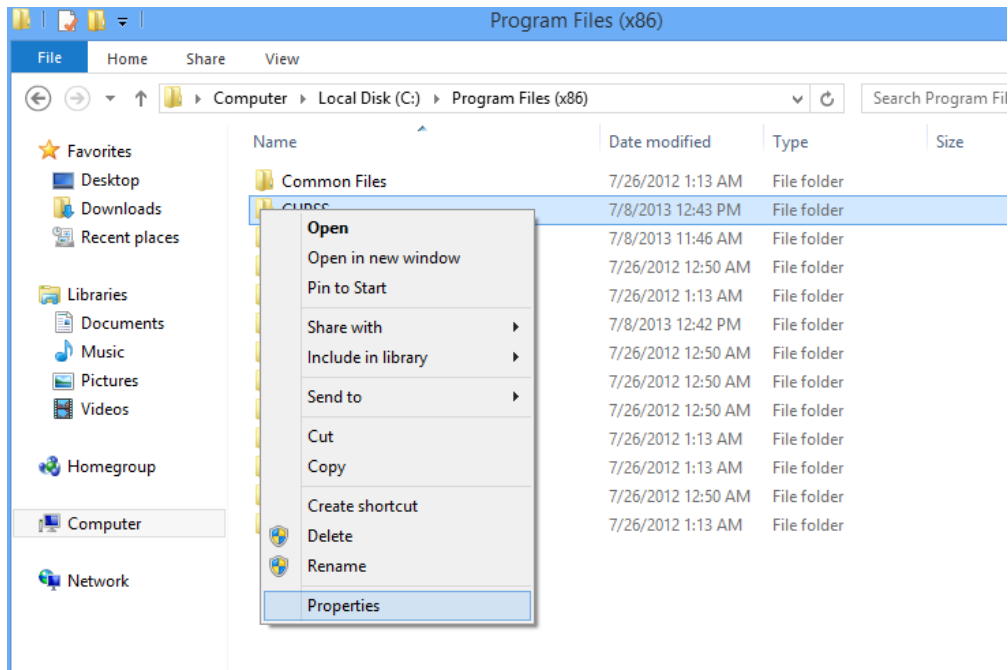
Program Files (x86)

File
Home
Share
View

Computer ▸ Local Disk (C:) ▸ Program Files (x86)

Search Program Fil

Favorites
Desktop
Downloads
Recent places

Libraries
Documents
Music
Pictures
Videos

Homegroup

Computer

Network

| Name | Date modified | Type | Size |
|---|---|---|---|
| Common Files | 7/26/2012 1:13 AM | File folder | |
| CUPSS | 7/8/2013 12:43 PM | File folder | |
| | 7/8/2013 11:46 AM | File folder | |
| | 7/26/2012 12:50 AM | File folder | |
| | 7/26/2012 1:13 AM | File folder | |
| | 7/8/2013 12:42 PM | File folder | |
| | 7/26/2012 12:50 AM | File folder | |
| | 7/26/2012 12:50 AM | File folder | |
| | 7/26/2012 12:50 AM | File folder | |
| | 7/26/2012 1:13 AM | File folder | |
| | 7/26/2012 1:13 AM | File folder | |
| | 7/26/2012 12:50 AM | File folder | |
| | 7/26/2012 1:13 AM | File folder | |

Open
Open in new window
Pin to Start
Share with
Include in library
Send to
Cut
Copy
Create shortcut
Delete
Rename
Properties